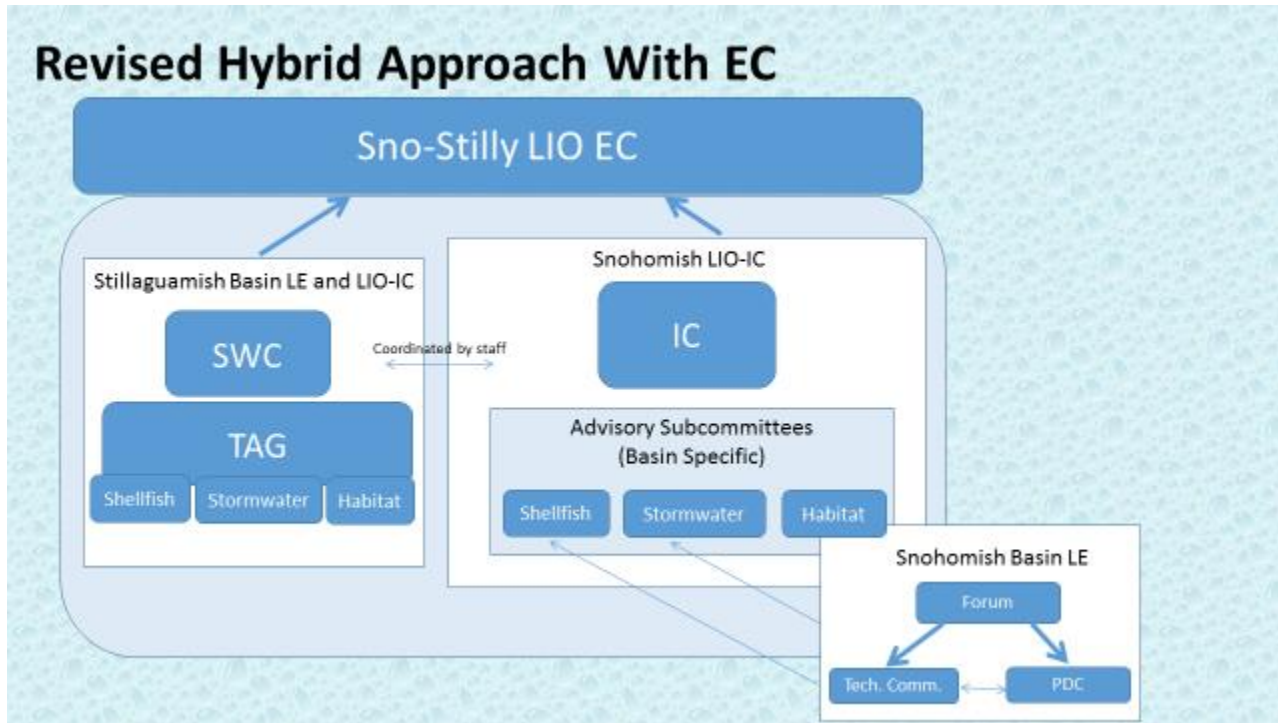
Revised Hybrid Approach With EC

Sno-Stilly LIO EC

Stillaguamish Basin LE and LIO-IC

SWC

TAG

Shellfish

Stormwater

Habitat

Coordinated by staff

Snohomish LIO-IC

IC

Advisory Subcommittees (Basin Specific)

Shellfish

Stormwater

Habitat

Snohomish Basin LE

Forum

Tech. Comm.

PDC